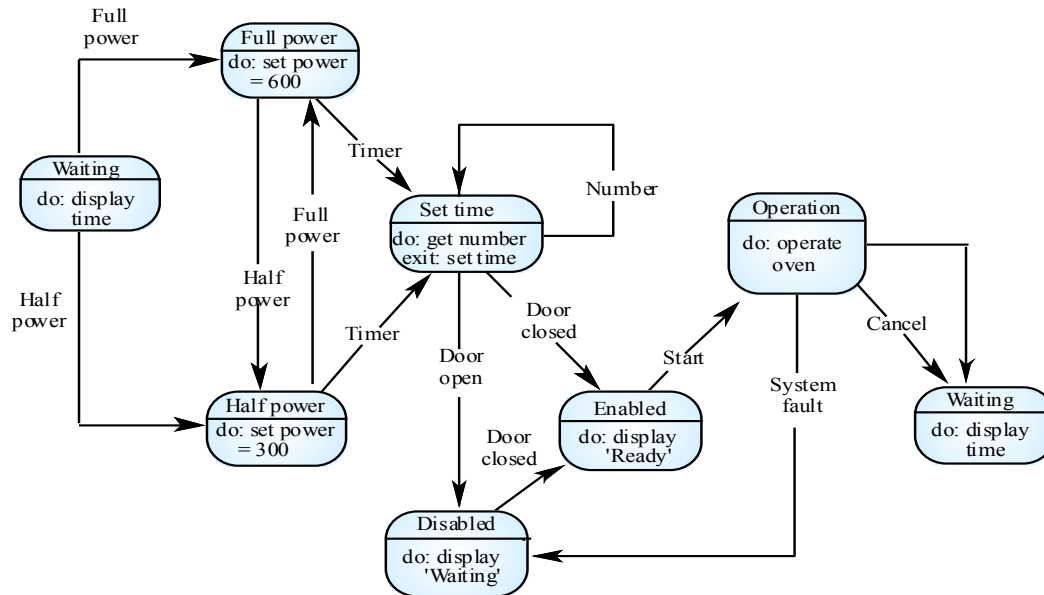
Full power

Full power
do: set power = 600

Waiting
do: display time

Timer

Full power

Number

Set time
do: get number
exit: set time

Operation
do: operate oven

Half power

Half power

Timer

Door closed

Cancel

Door open

Start

System fault

Half power
do: set power = 300

Door closed

Enabled
do: display 'Ready'

Waiting
do: display time

Disabled
do: display 'Waiting'